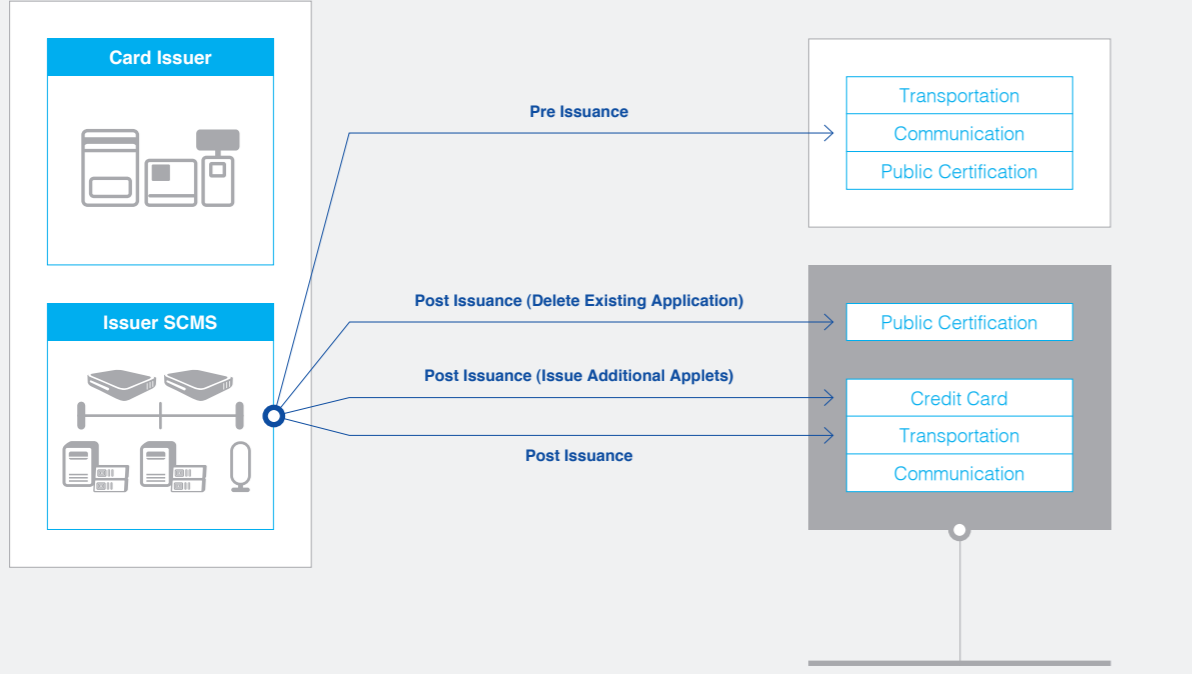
Card Issuer

Issuer SCMS

Pre Issuance

Transportation
Communication
Public Certification

Post Issuance (Delete Existing Application)

Public Certification

Post Issuance (Issue Additional Applets)

Credit Card
Transportation
Communication

Post Issuance